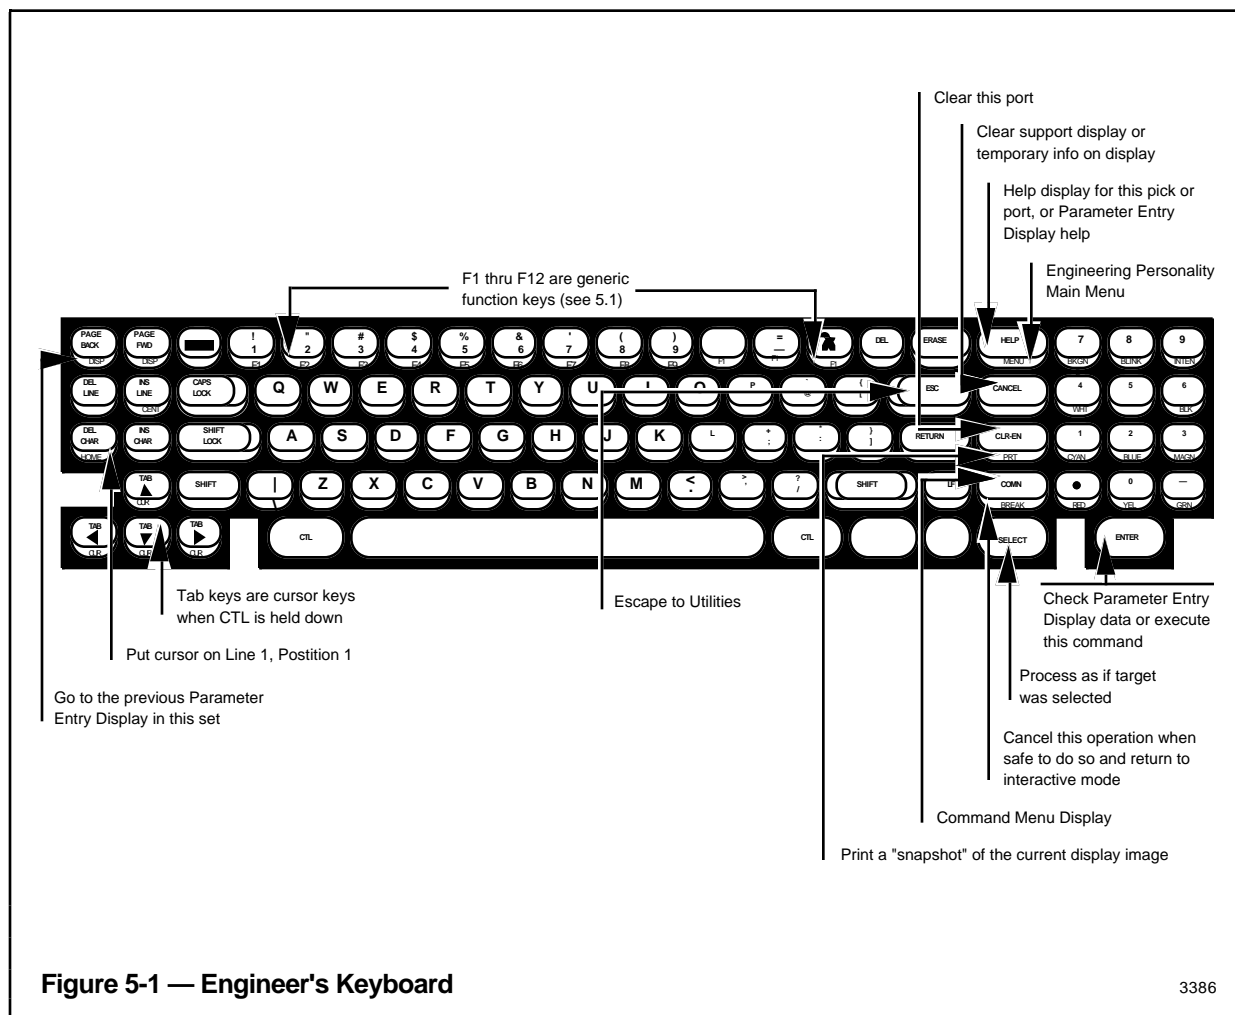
Clear this port

Clear support display or temporary info on display

Help display for this pick or port, or Parameter Entry Display help

Engineering Personality Main Menu

F1 thru F12 are generic function keys (see 5.1)

PAGE BACK DISP
PAGE FWD DISP
! 1 F1
" 2 F2
# 3 F3
$ 4 F4
% 5 F5
& 6 F6
' 7 F7
( 8 F8
) 9 F9
F1
= — F1
F1
DEL
ERASE
HELP MENU
7 BKGN
8 BLINK
9 INTEN

DEL LINE
INS LINE CENT
CAPS LOCK
Q W E R T Y U I O P
` @
{ [
ESC
CANCEL
4 WHT
5
6 BLK

DEL CHAR HOME
INS CHAR
SHIFT LOCK
A S D F G H J K L
+ ;
* :
} ]
RETURN
CLR-EN PRT
1 CYAN
2 BLUE
3 MAGN

TAB ▲ CUR
SHIFT
|
Z X C V B N M
< ,
> .
? /
SHIFT
LF
COMN BREAK
● RED
0 YEL
— GRN

TAB ◀ CUR
TAB ▼ CUR
TAB ▶ CUR
CTL
CTL
SELECT
ENTER

Tab keys are cursor keys when CTL is held down

Escape to Utilities

Check Parameter Entry Display data or execute this command

Put cursor on Line 1, Position 1

Process as if target was selected

Go to the previous Parameter Entry Display in this set

Cancel this operation when safe to do so and return to interactive mode

Command Menu Display

Print a "snapshot" of the current display image

Figure 5-1 — Engineer's Keyboard

3386